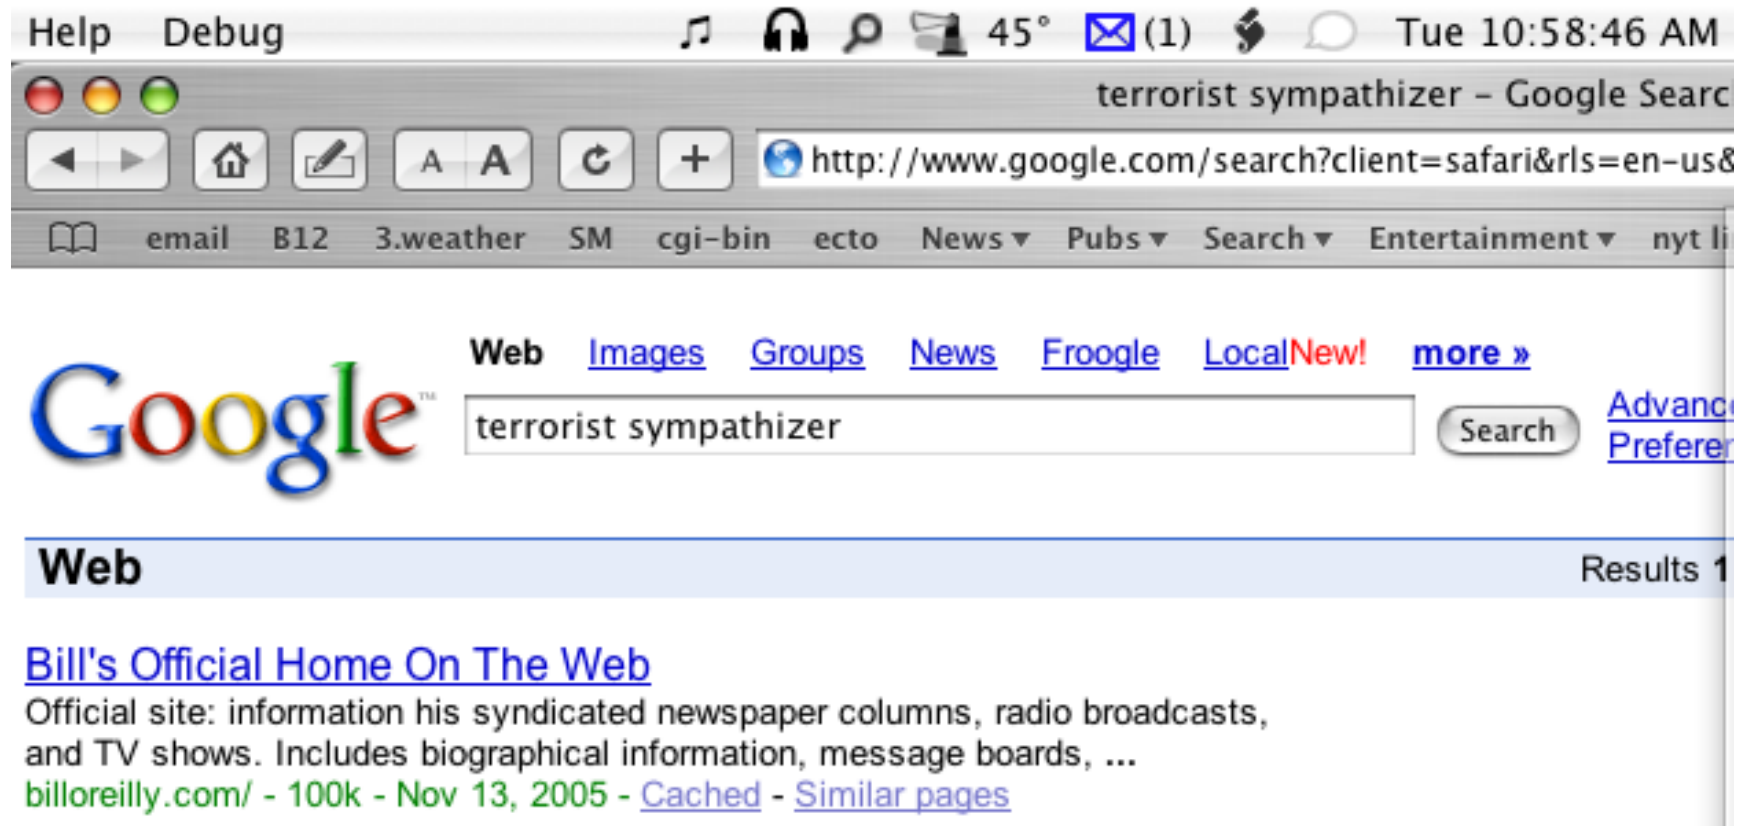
Help Debug 45° (1) Tue 10:58:46 AM

terrorist sympathizer – Google Searc

A A +

http://www.google.com/search?client=safari&rls=en-us&

email B12 3.weather SM cgi-bin ecto News ▾ Pubs ▾ Search ▾ Entertainment ▾ nyt li

Google™

Web Images Groups News Froogle LocalNew! more »

terrorist sympathizer

Search

Advanc
Preferer

Web

Results 1

Bill's Official Home On The Web
Official site: information his syndicated newspaper columns, radio broadcasts, and TV shows. Includes biographical information, message boards, ...
billoreilly.com/ - 100k - Nov 13, 2005 - Cached - Similar pages